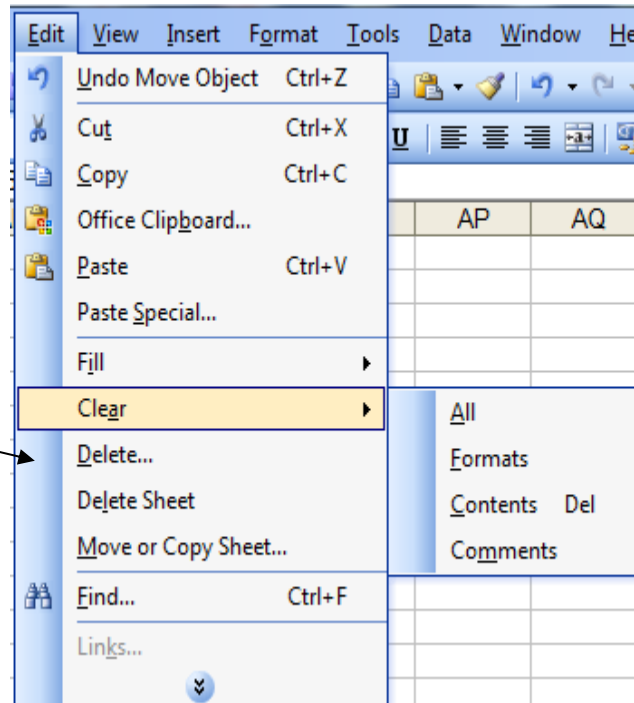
Edit View Insert Format Tools Data Window He

Undo Move Object Ctrl+Z
Cut Ctrl+X
Copy Ctrl+C
Office Clipboard...
Paste Ctrl+V
Paste Special...
Fill
Clear
Delete...
Delete Sheet
Move or Copy Sheet...
Find... Ctrl+F
Links...

U

AP AQ

All
Formats
Contents Del
Comments